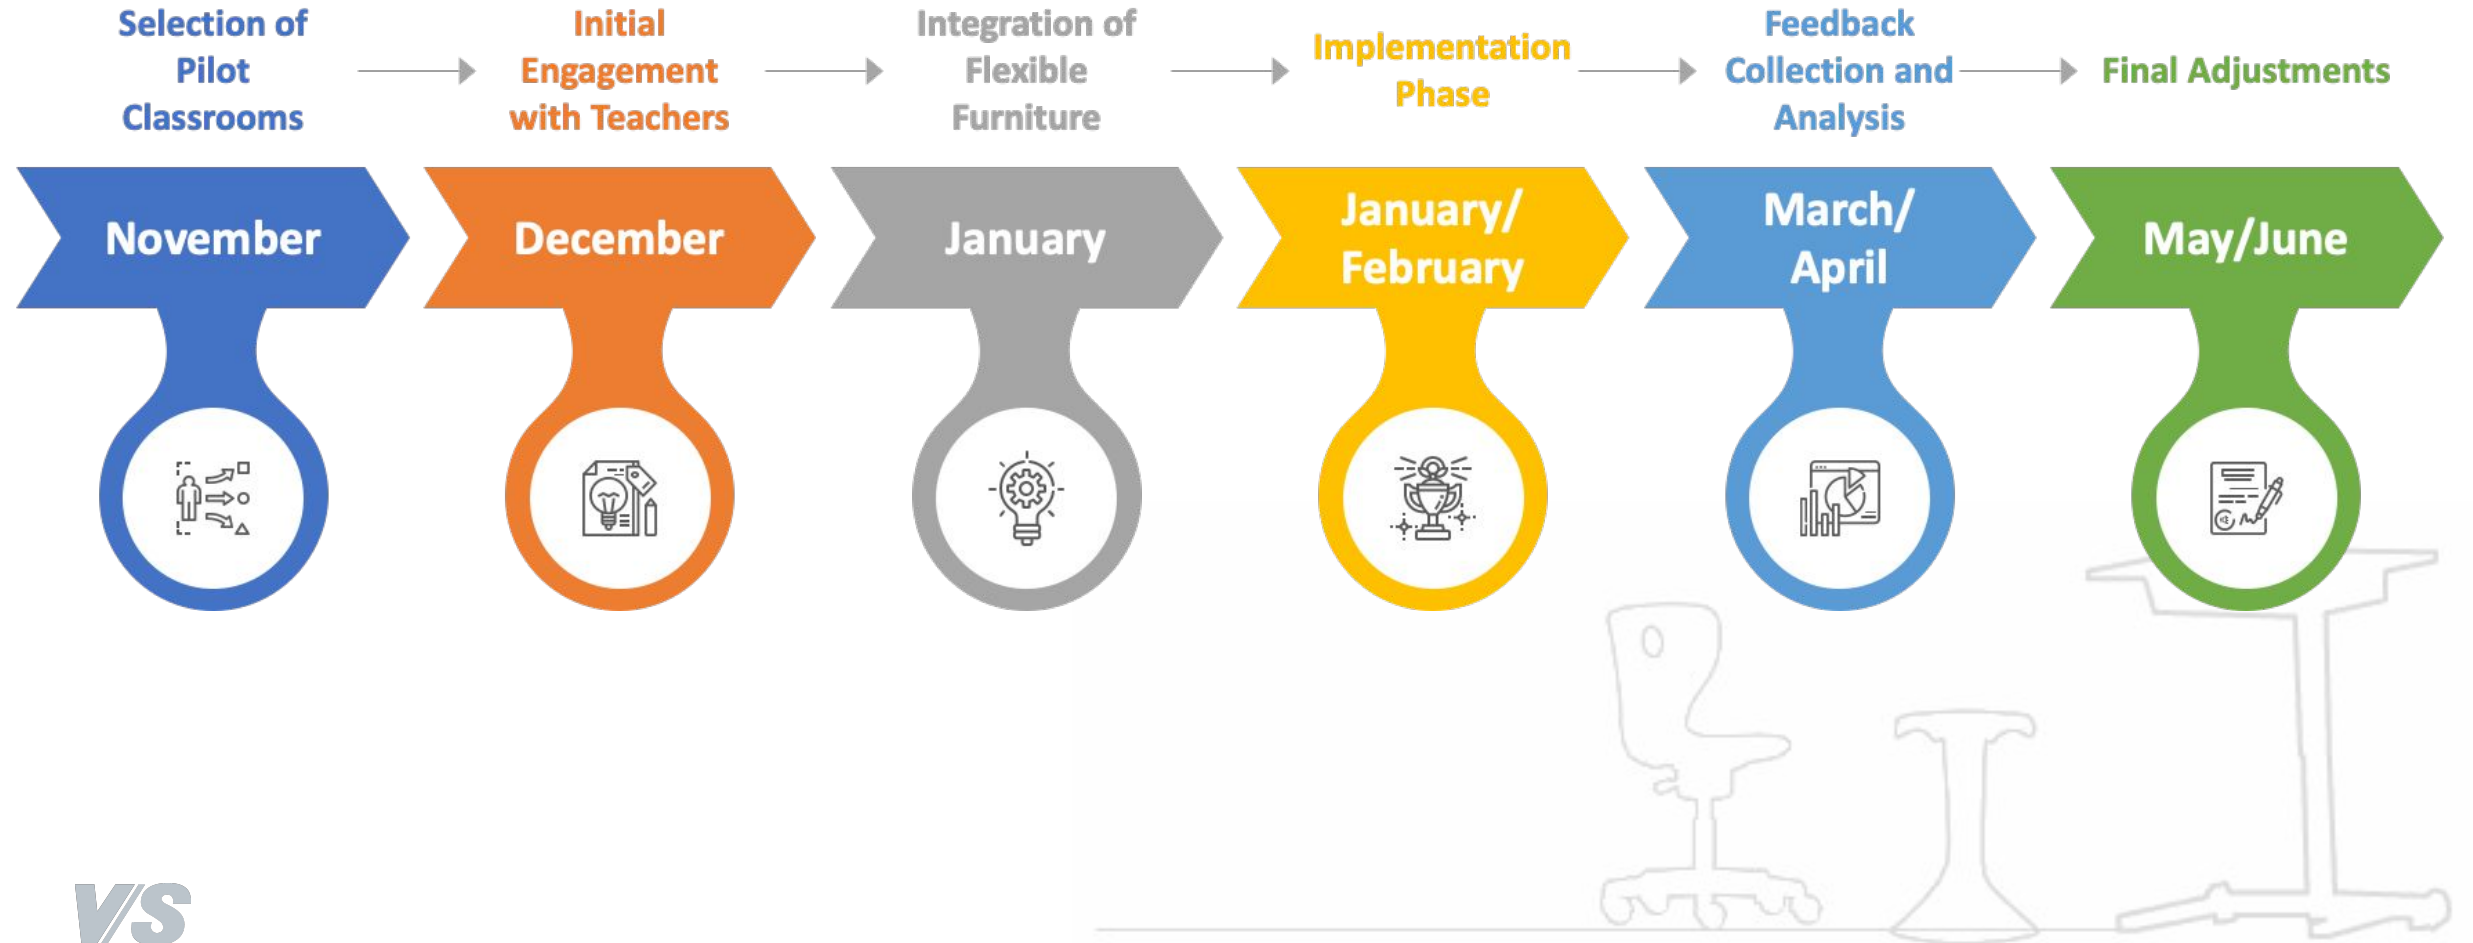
Selection of Pilot Classrooms

Initial Engagement with Teachers

Integration of Flexible Furniture

Implementation Phase

Feedback Collection and Analysis

Final Adjustments

November

December

January

January/ February

March/ April

May/June

VS